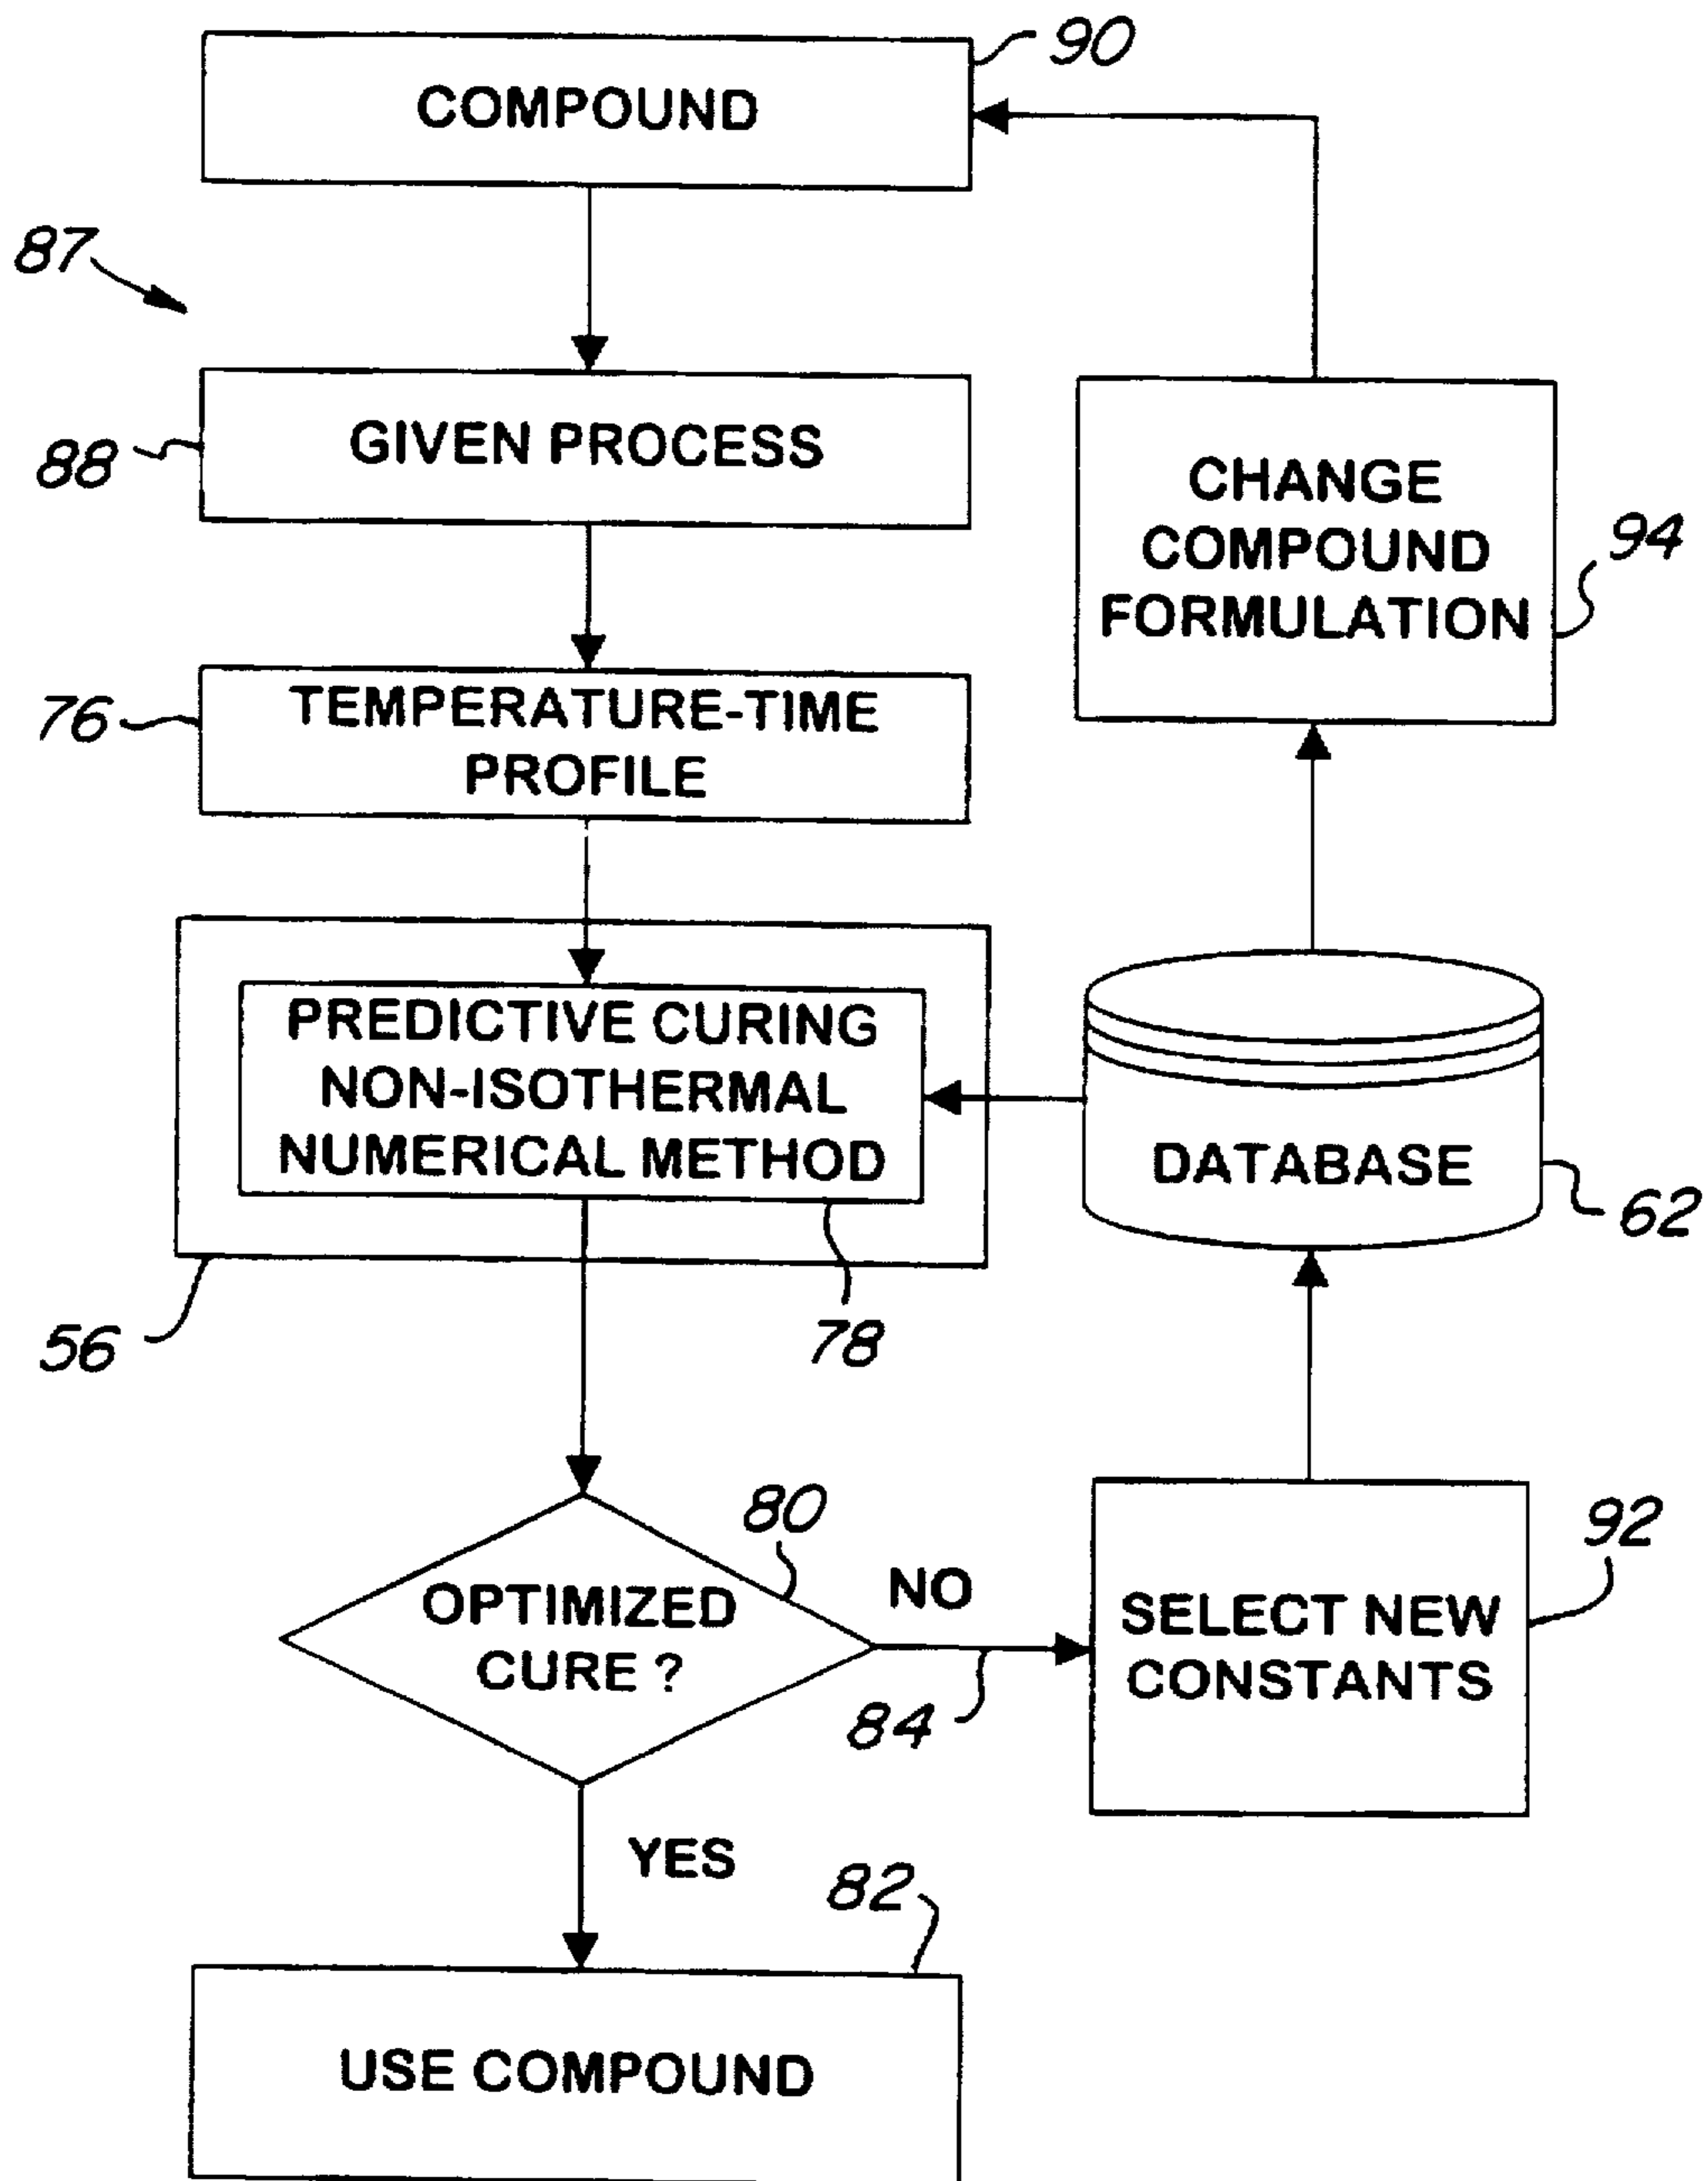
90
COMPOUND
87
88
GIVEN PROCESS
CHANGE COMPOUND FORMULATION
94
76
TEMPERATURE-TIME PROFILE
PREDICTIVE CURING NON-ISOTHERMAL NUMERICAL METHOD
DATABASE
62
56
78
80
OPTIMIZED CURE ?
NO
SELECT NEW CONSTANTS
92
84
YES
82
USE COMPOUND